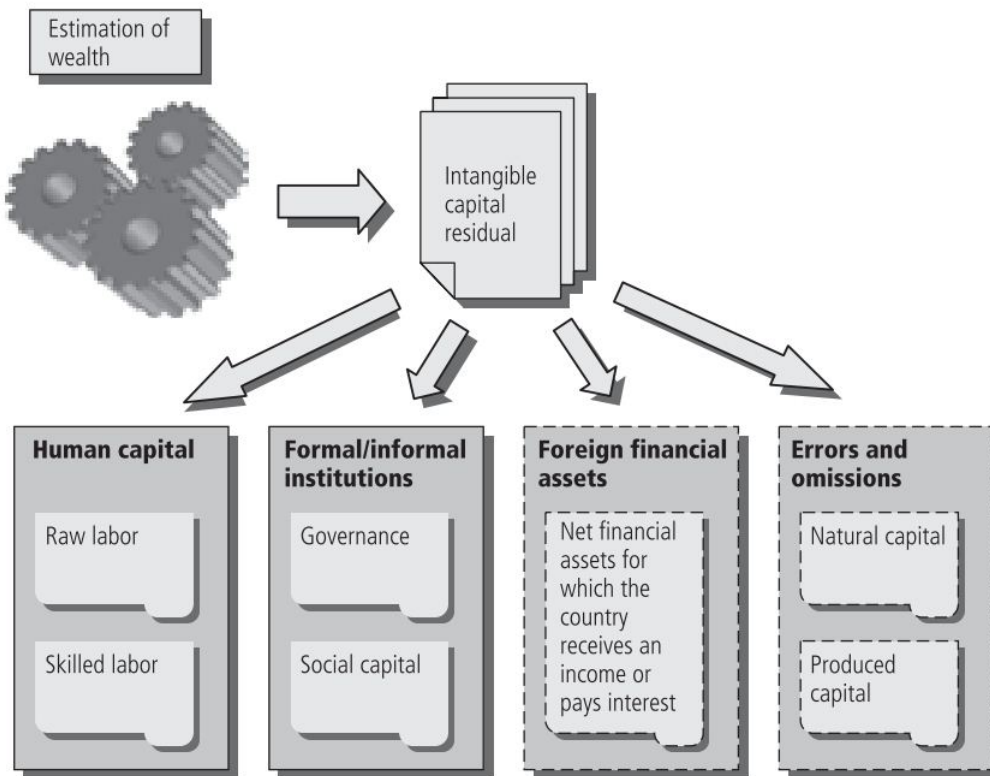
Estimation of wealth

Intangible capital residual

**Human capital**

Raw labor

Skilled labor

**Formal/informal institutions**

Governance

Social capital

**Foreign financial assets**

Net financial assets for which the country receives an income or pays interest

**Errors and omissions**

Natural capital

Produced capital